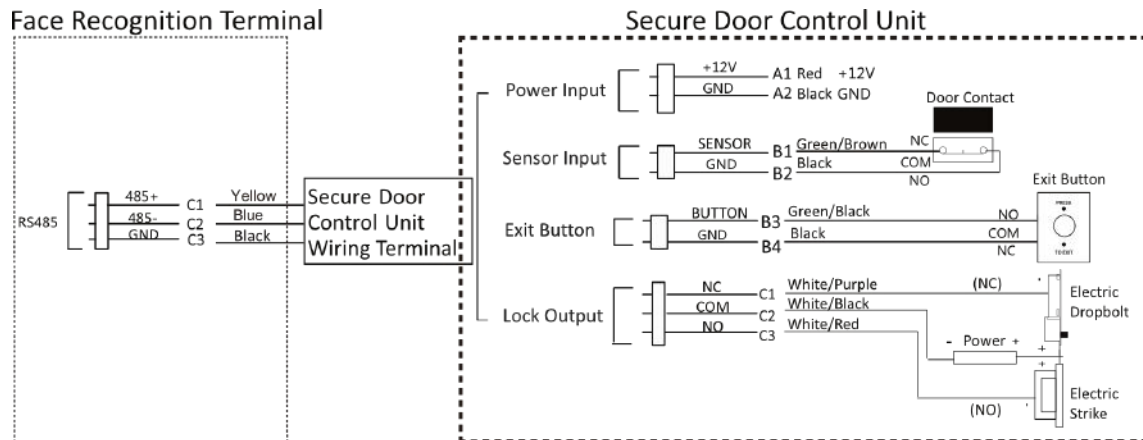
Face Recognition Terminal

RS485
485+ C1 Yellow
485- C2 Blue
GND C3 Black

Secure Door Control Unit Wiring Terminal

Secure Door Control Unit

Power Input
+12V A1 Red +12V
GND A2 Black GND

Door Contact

Sensor Input
SENSOR B1 Green/Brown NC
GND B2 Black COM
NO

Exit Button

Exit Button
BUTTON B3 Green/Black NO
GND B4 Black COM
NC

Lock Output
NC C1 White/Purple (NC)
COM C2 White/Black
NO C3 White/Red

Electric Dropbolt

- Power +

Electric Strike
(NO)